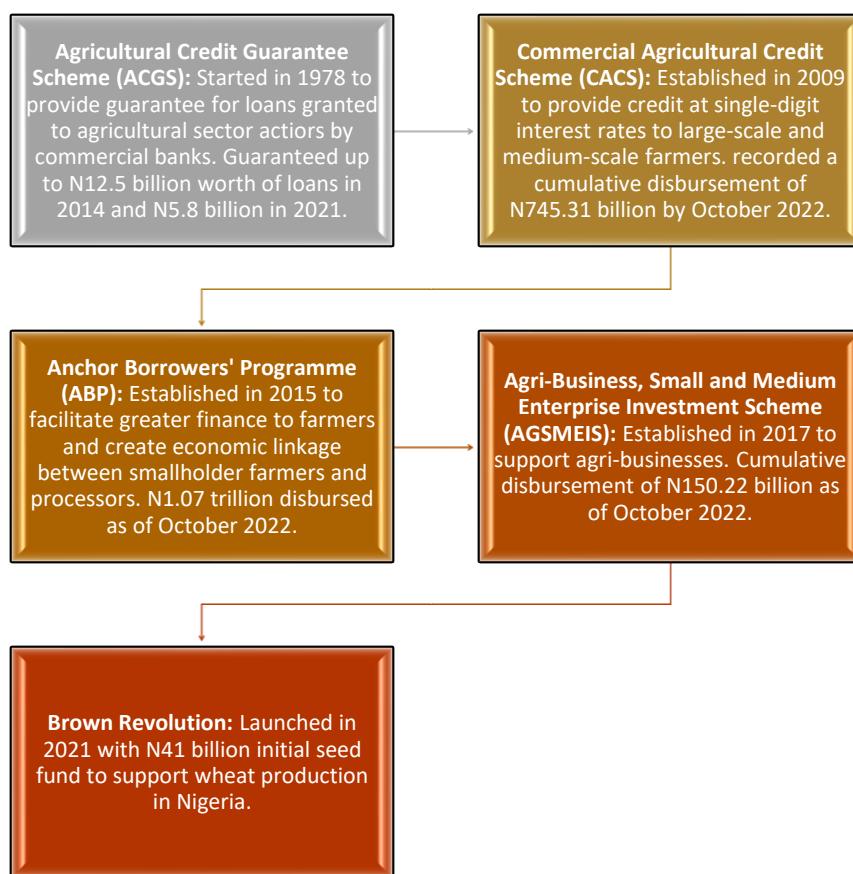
**Agricultural Credit Guarantee Scheme (ACGS):** Started in 1978 to provide guarantee for loans granted to agricultural sector actiors by commercial banks. Guaranteed up to N12.5 billion worth of loans in 2014 and N5.8 billion in 2021.

**Commercial Agricultural Credit Scheme (CACS):** Established in 2009 to provide credit at single-digit interest rates to large-scale and medium-scale farmers. recorded a cumulative disbursement of N745.31 billion by October 2022.

**Anchor Borrowers' Programme (ABP):** Established in 2015 to facilitate greater finance to farmers and create economic linkage between smallholder farmers and processors. N1.07 trillion disbursed as of October 2022.

**Agri-Business, Small and Medium Enterprise Investment Scheme (AGSMEIS):** Established in 2017 to support agri-businesses. Cumulative disbursement of N150.22 billion as of October 2022.

**Brown Revolution:** Launched in 2021 with N41 billion initial seed fund to support wheat production in Nigeria.